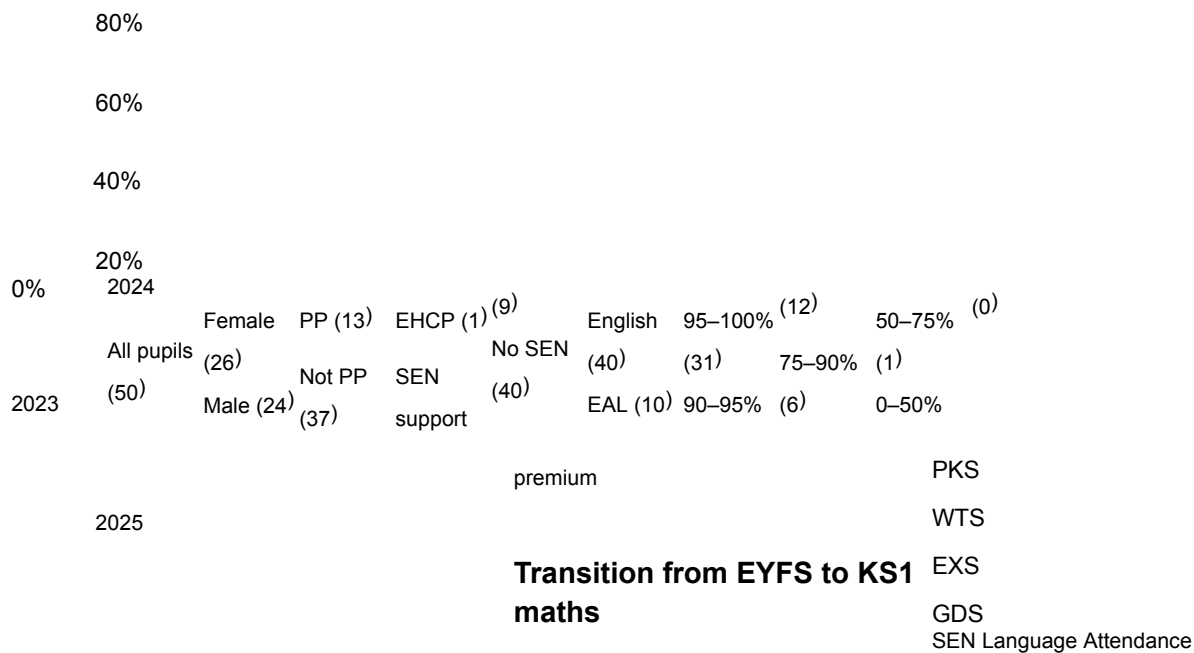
80%

60%

40%

20%

0%

2024

2023

All pupils (50)

Female (26)

Male (24)

PP (13)

Not PP (37)

EHCP (1)

SEN support

(9)

No SEN (40)

English (40)

EAL (10)

95–100% (31)

90–95%

(12)

75–90% (6)

50–75% (1)

0–50%

(0)

premium

2025

Transition from EYFS to KS1 maths

PKS

WTS

EXS

GDS

SEN Language Attendance